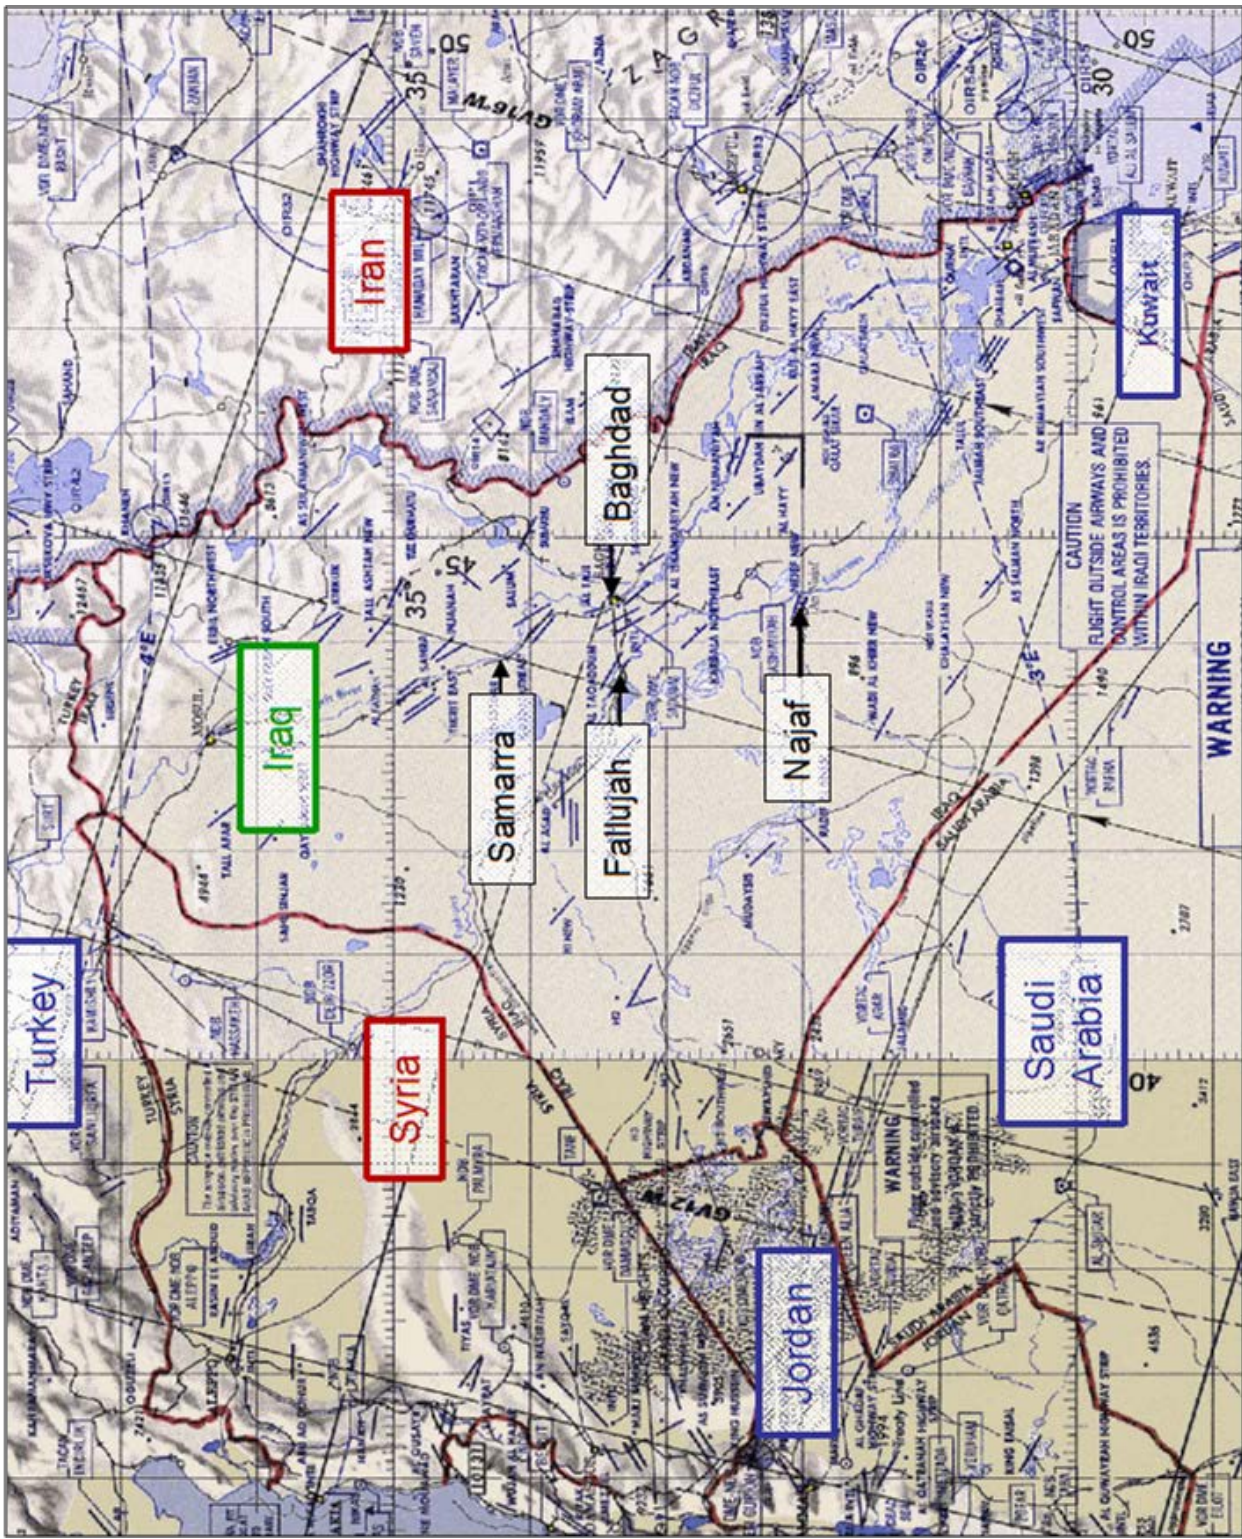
Turkey
Syria
Iraq
Iran
Samarra
Fallujah
Baghdad
Najaf
Jordan
Saudi Arabia
Kuwait
WARNING
CAUTION
FLIGHT OUTSIDE AIRWAYS AND CONTROL AREAS IS PROHIBITED WITHIN IRAQI TERRITORIES
WARNING
GV16M
GV12M
ZAGR
50
35
45
35
30
50
40
44°E
43°E
IRAQ
SAUDI ARABIA
TURKEY
SYRIA
JORDAN
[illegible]